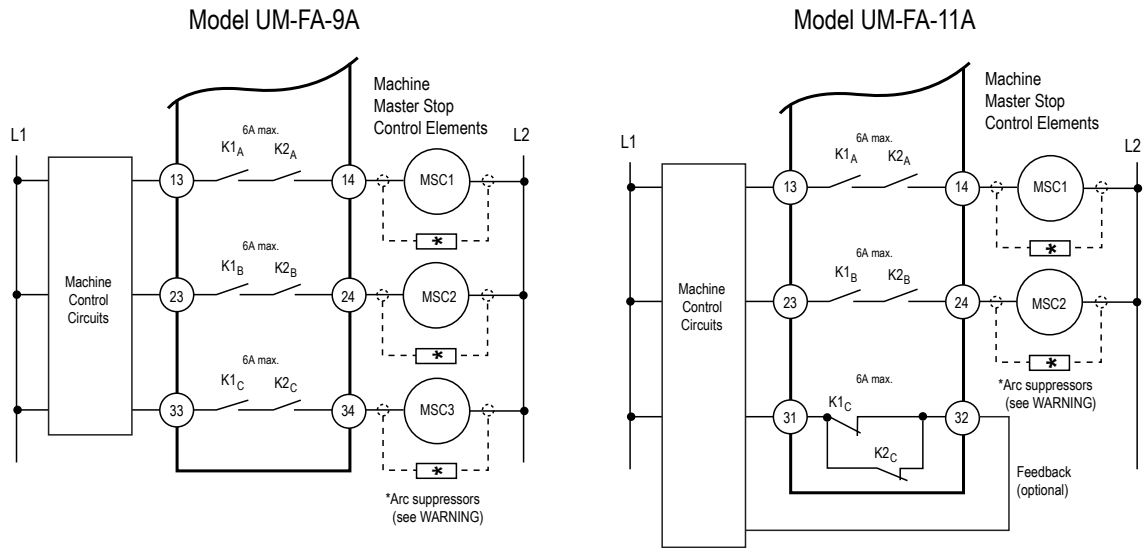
Model UM-FA-9A

Machine Master Stop Control Elements

L1

L2

6A max.

$K1_A$ $K2_A$

13

14

MSC1

*

Machine Control Circuits

6A max.

$K1_B$ $K2_B$

23

24

MSC2

*

6A max.

$K1_C$ $K2_C$

33

34

MSC3

*

*Arc suppressors (see WARNING)

Model UM-FA-11A

Machine Master Stop Control Elements

L1

L2

6A max.

$K1_A$ $K2_A$

13

14

MSC1

*

Machine Control Circuits

6A max.

$K1_B$ $K2_B$

23

24

MSC2

*

*Arc suppressors (see WARNING)

6A max.

31

$K1_C$

32

$K2_C$

Feedback (optional)